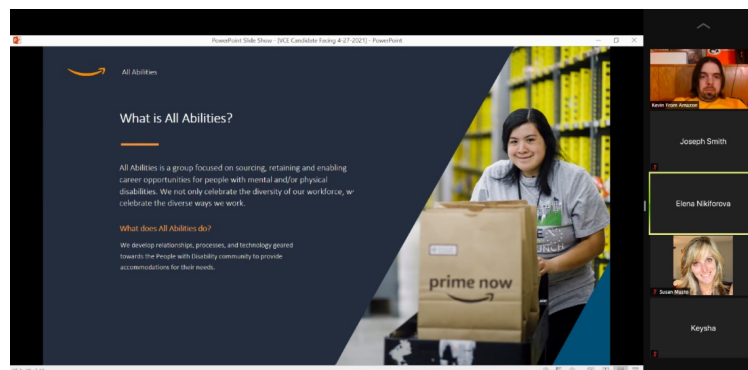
PowerPoint Slide Show - [VCE Candidate Facing 4-27-2021] - PowerPoint

All Abilities

What is All Abilities?

All Abilities is a group focused on sourcing, retaining and enabling career opportunities for people with mental and/or physical disabilities. We not only celebrate the diversity of our workforce, w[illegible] celebrate the diverse ways we work.

What does All Abilities do?

We develop relationship, processes, and technology geared towards the People with Disability community to provide accommodations for their needs.

prime now

Kevin From Amazon

Joseph Smith

Elena Nikiforova

Susan Mazzo

Keysha